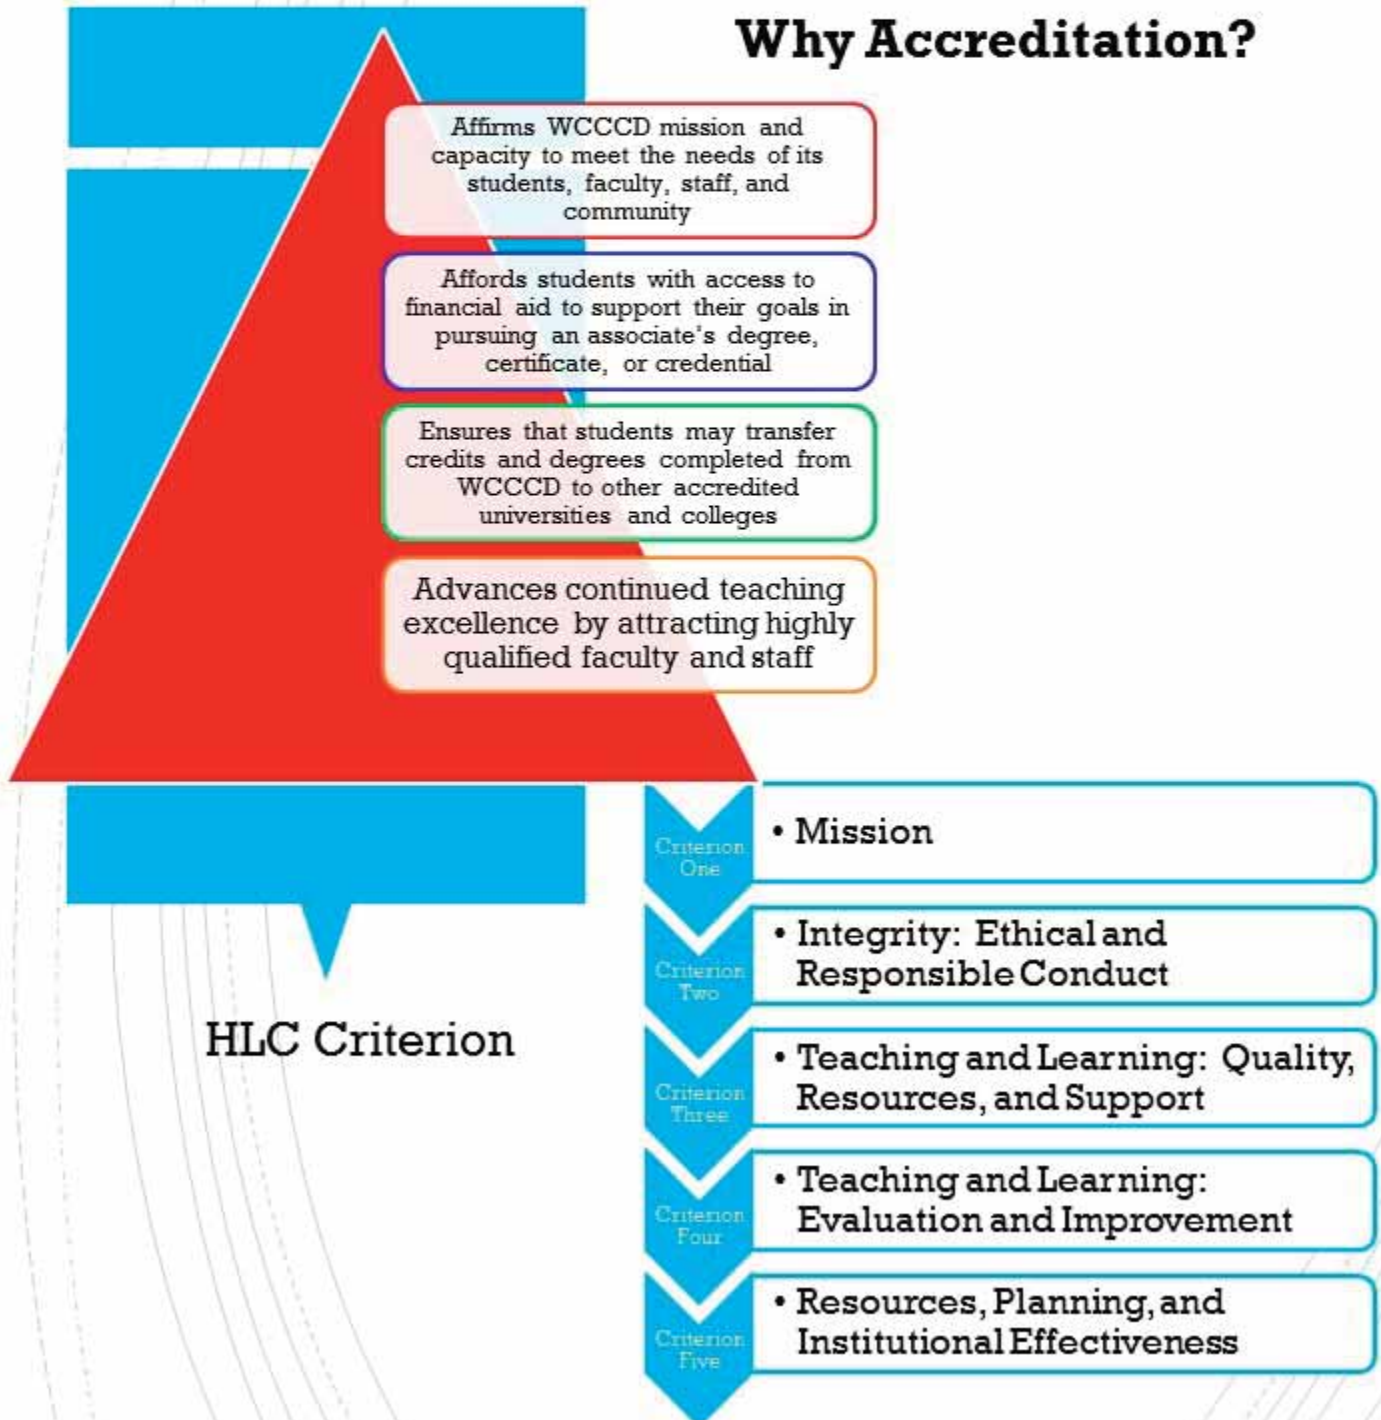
Why Accreditation?

Affirms WCCCD mission and capacity to meet the needs of its students, faculty, staff, and community

Affords students with access to financial aid to support their goals in pursuing an associate's degree, certificate, or credential

Ensures that students may transfer credits and degrees completed from WCCCD to other accredited universities and colleges

Advances continued teaching excellence by attracting highly qualified faculty and staff

HLC Criterion

Criterion One
• Mission

Criterion Two
• Integrity: Ethical and Responsible Conduct

Criterion Three
• Teaching and Learning: Quality, Resources, and Support

Criterion Four
• Teaching and Learning: Evaluation and Improvement

Criterion Five
• Resources, Planning, and Institutional Effectiveness